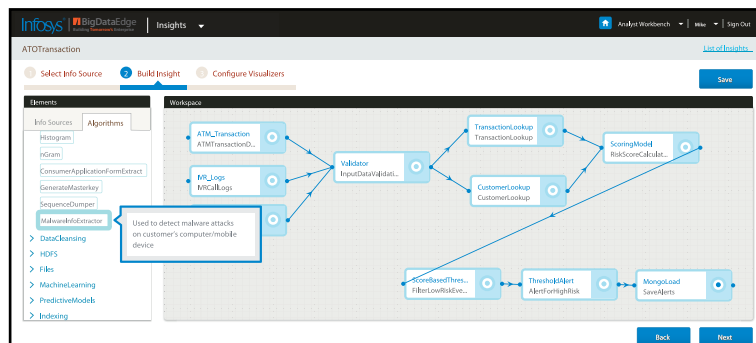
Infosys | BigDataEdge Building Tomorrow's Enterprise | Insights

Analyst Workbench Mike Sign Out

ATOTransaction

List of Insights

1 Select Info Source 2 Build Insight 3 Configure Visualizers

Save

Elements

Info Sources Algorithms

Histogram
nGram
ConsumerApplicationFormExtract
GenerateMasterkey
SequenceDumper
MalwareInfoExtractor

Used to detect malware attacks on customer's computer/mobile device

DataCleansing
HDFS
Files
MachineLearning
PredictiveModels
Indexing

Workspace

ATM_Transaction
ATMTransactionD...

IVR_Logs
IVRCallLogs

Validator
InputDataValidati...

TransactionLookup
TransactionLookup

CustomerLookup
CustomerLookup

ScoringModel
RiskScoreCalculat...

ScoreBasedThres...
FilterLowRiskEve...

ThresholdAlert
AlertForHighRisk

MongoLoad
SaveAlerts

Back Next